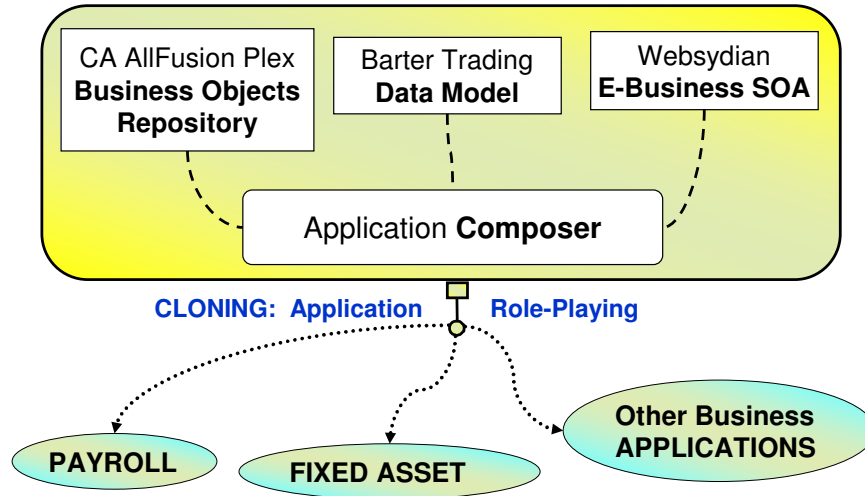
CA AllFusion Plex
**Business Objects Repository**

Barter Trading
**Data Model**

Websydian
**E-Business SOA**

Application **Composer**

CLONING: Application Role-Playing

PAYROLL

FIXED ASSET

Other Business APPLICATIONS